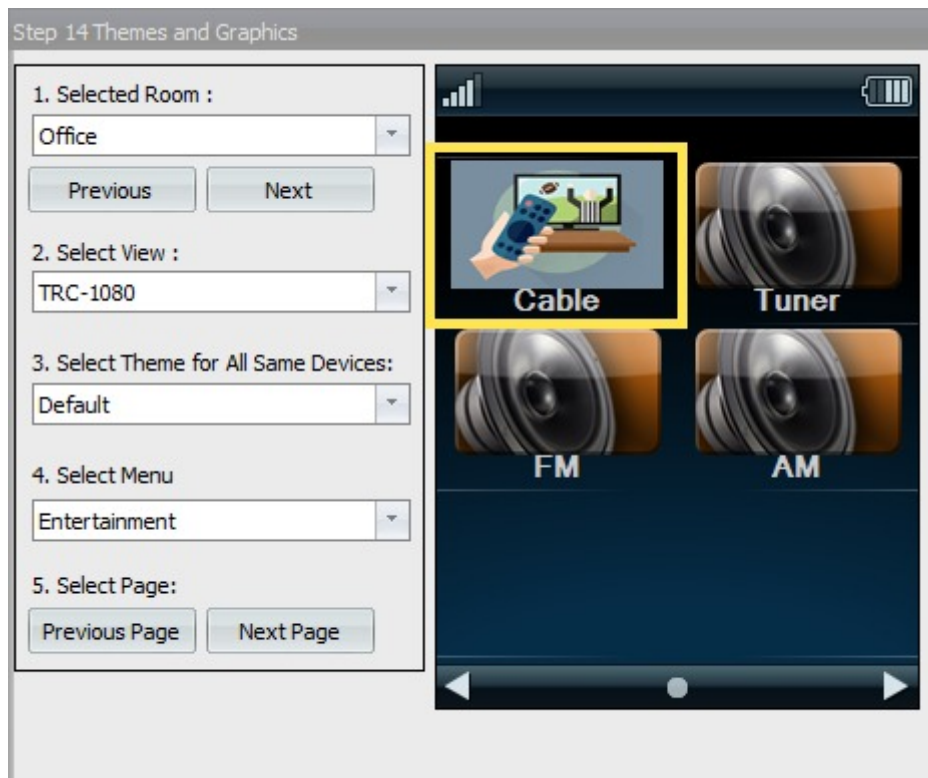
Step 14 Themes and Graphics

1. Selected Room :

Office

Previous

Next

2. Select View :

TRC-1080

3. Select Theme for All Same Devices:

Default

4. Select Menu

Entertainment

5. Select Page:

Previous Page

Next Page

Cable

Tuner

FM

AM